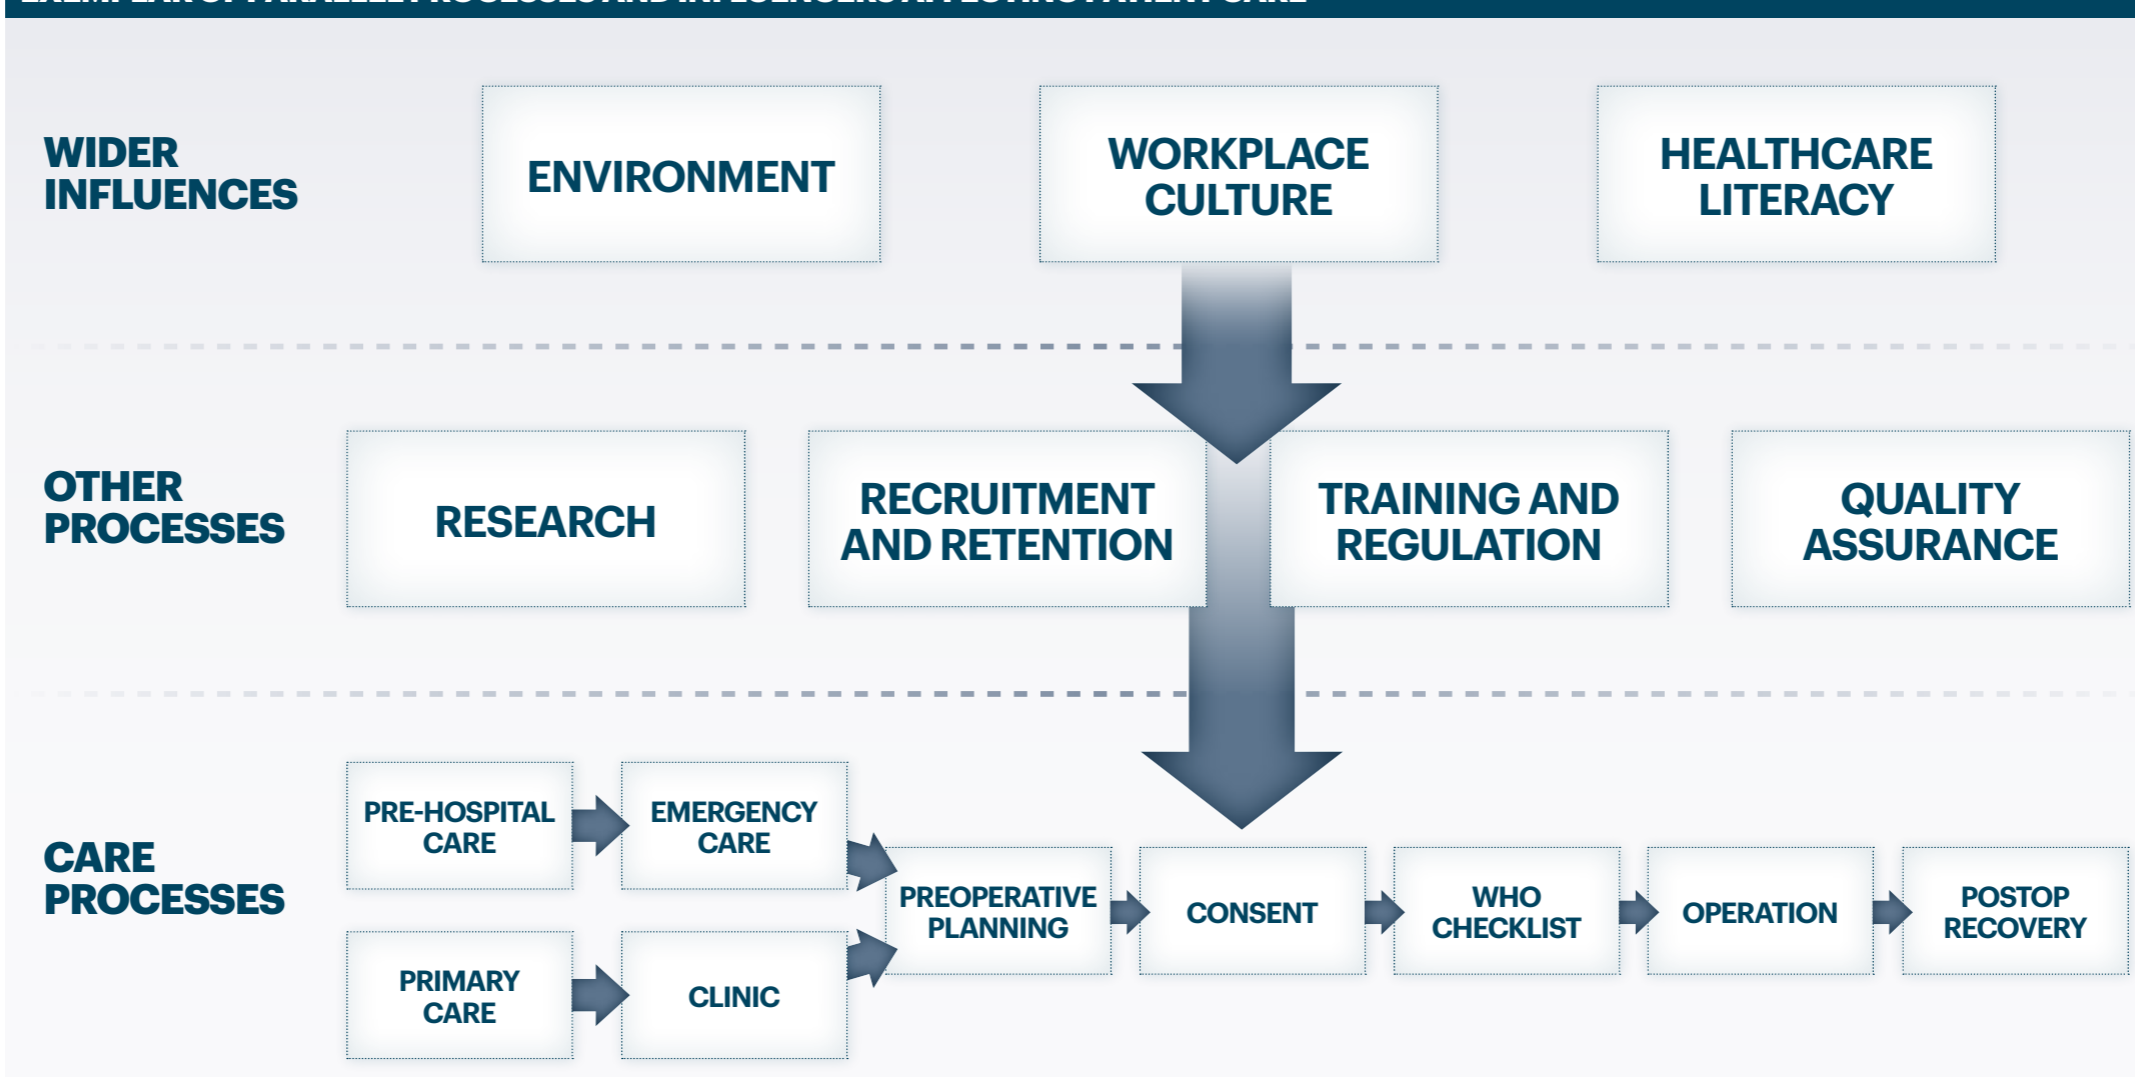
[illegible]

WIDER INFLUENCES

ENVIRONMENT

WORKPLACE CULTURE

HEALTHCARE LITERACY

OTHER PROCESSES

RESEARCH

RECRUITMENT AND RETENTION

TRAINING AND REGULATION

QUALITY ASSURANCE

CARE PROCESSES

PRE-HOSPITAL CARE

EMERGENCY CARE

PRIMARY CARE

CLINIC

PREOPERATIVE PLANNING

CONSENT

WHO CHECKLIST

OPERATION

POSTOP RECOVERY